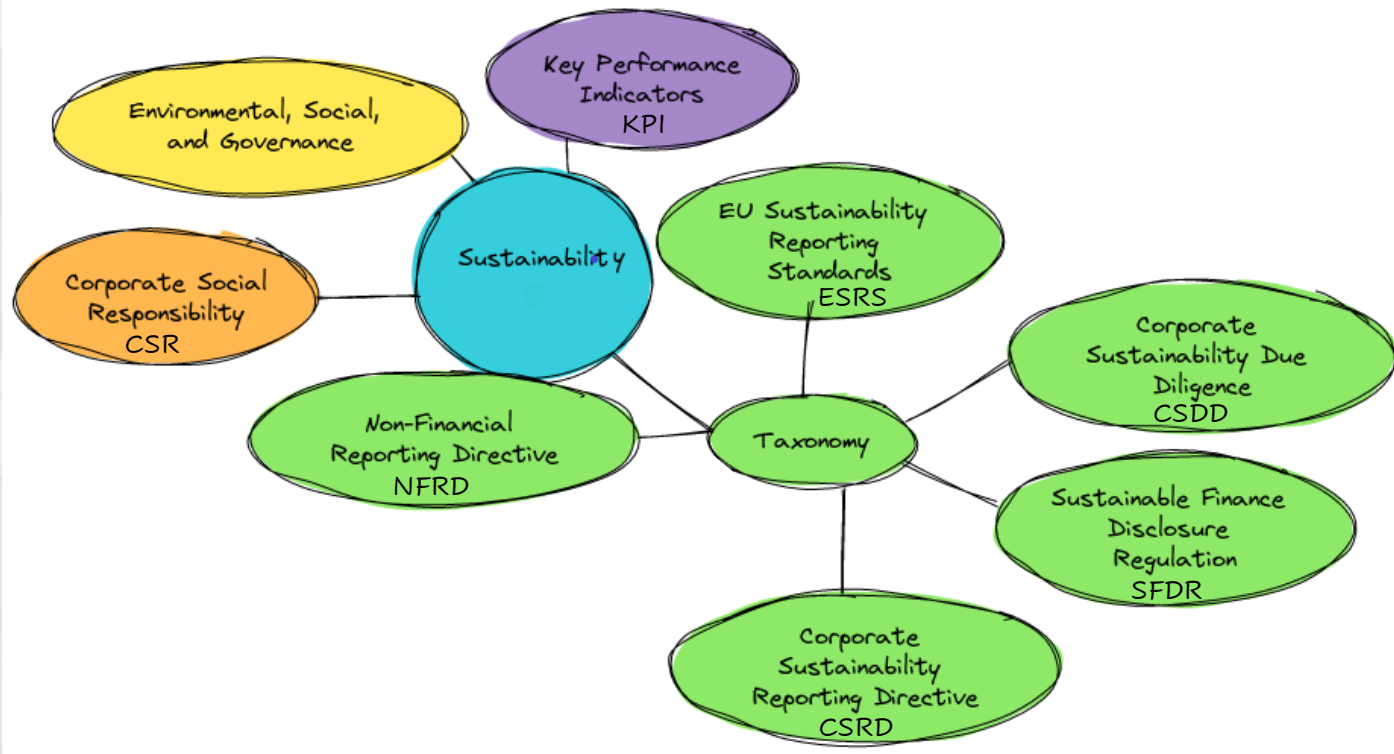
Key Performance Indicators
KPI

Environmental, Social, and Governance

Sustainability

EU Sustainability Reporting Standards
ESRS

Corporate Social Responsibility
CSR

Corporate Sustainability Due Diligence
CSDD

Non-Financial Reporting Directive
NFRD

Taxonomy

Sustainable Finance Disclosure Regulation
SFDR

Corporate Sustainability Reporting Directive
CSRD